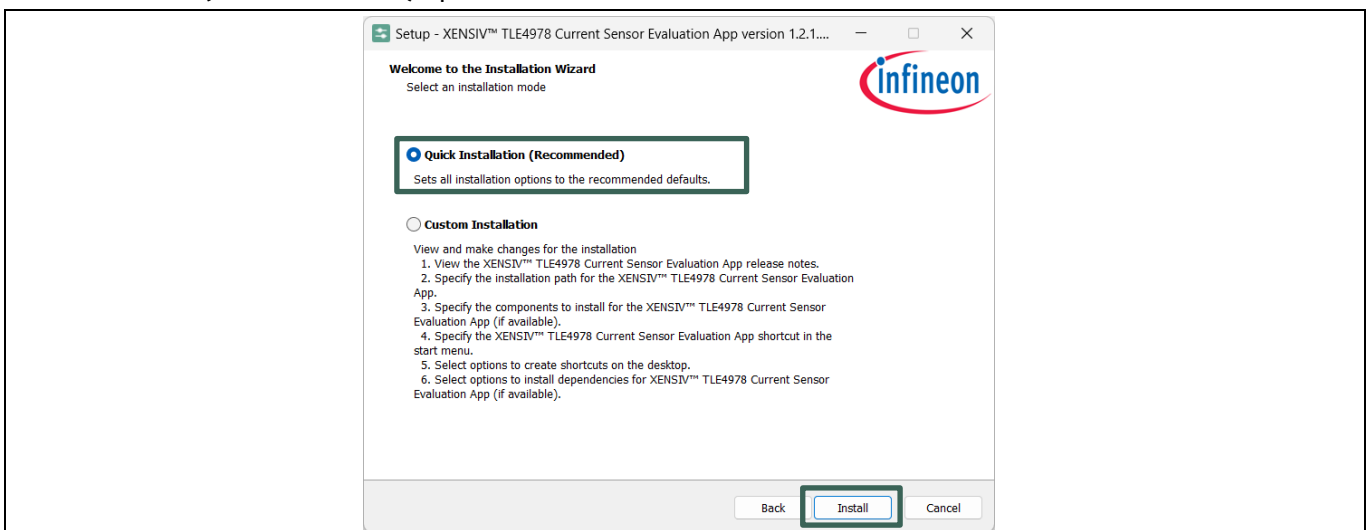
Setup - XENSIV™ TLE4978 Current Sensor Evaluation App version 1.2.1....

Welcome to the Installation Wizard

Select an installation mode

infineon

Quick Installation (Recommended)

Sets all installation options to the recommended defaults.

Custom Installation

View and make changes for the installation
1. View the XENSIV™ TLE4978 Current Sensor Evaluation App release notes.
2. Specify the installation path for the XENSIV™ TLE4978 Current Sensor Evaluation App.
3. Specify the components to install for the XENSIV™ TLE4978 Current Sensor Evaluation App (if available).
4. Specify the XENSIV™ TLE4978 Current Sensor Evaluation App shortcut in the start menu.
5. Select options to create shortcuts on the desktop.
6. Select options to install dependencies for XENSIV™ TLE4978 Current Sensor Evaluation App (if available).

Back

Install

Cancel